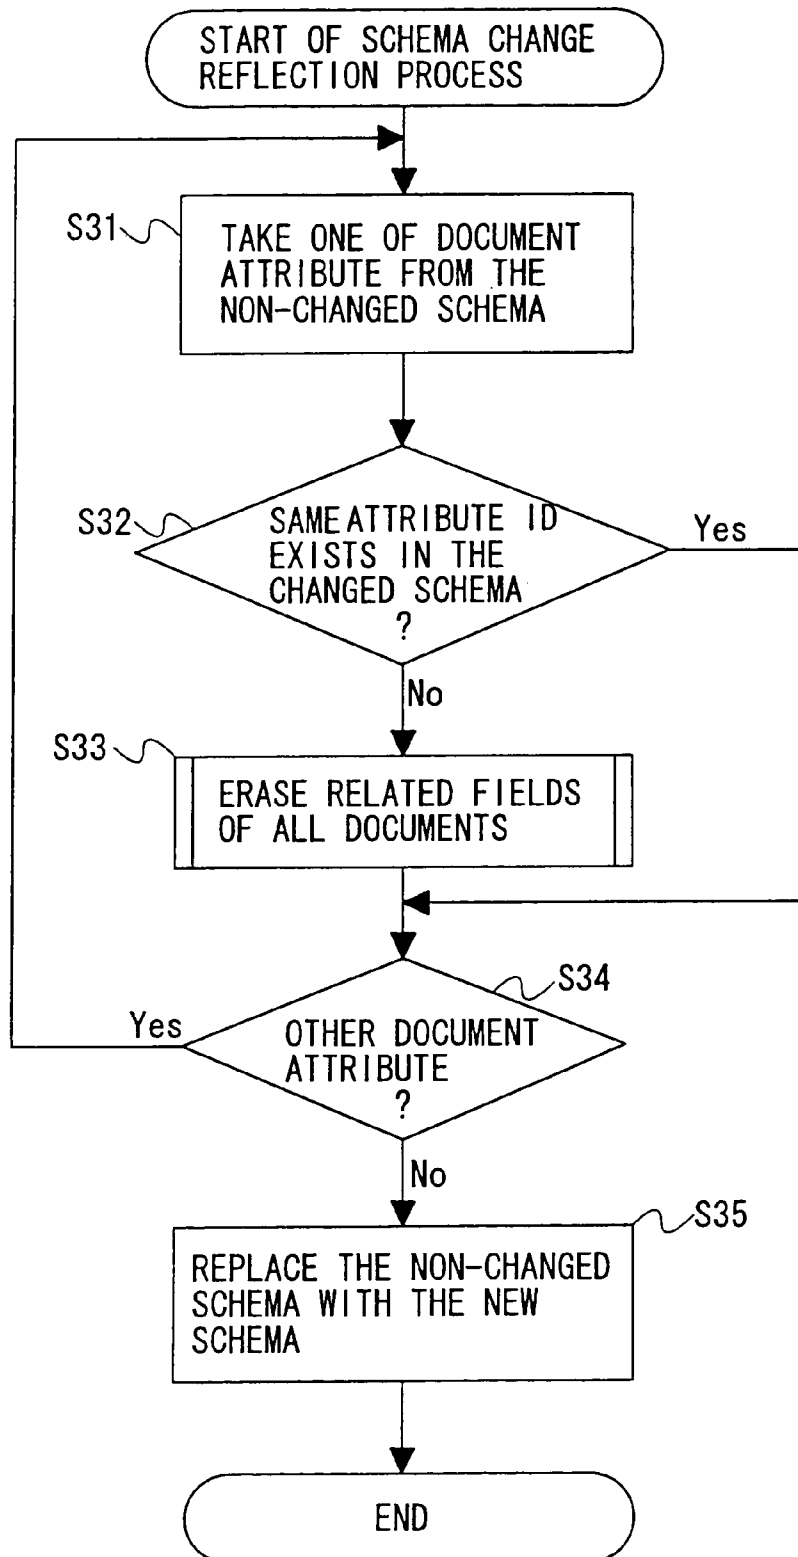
START OF SCHEMA CHANGE REFLECTION PROCESS

S31

TAKE ONE OF DOCUMENT ATTRIBUTE FROM THE NON-CHANGED SCHEMA

S32

SAMEATTRIBUTE ID EXISTS IN THE CHANGED SCHEMA ?

Yes

No

S33

ERASE RELATED FIELDS OF ALL DOCUMENTS

S34

Yes

OTHER DOCUMENT ATTRIBUTE ?

No

S35

REPLACE THE NON-CHANGED SCHEMA WITH THE NEW SCHEMA

END